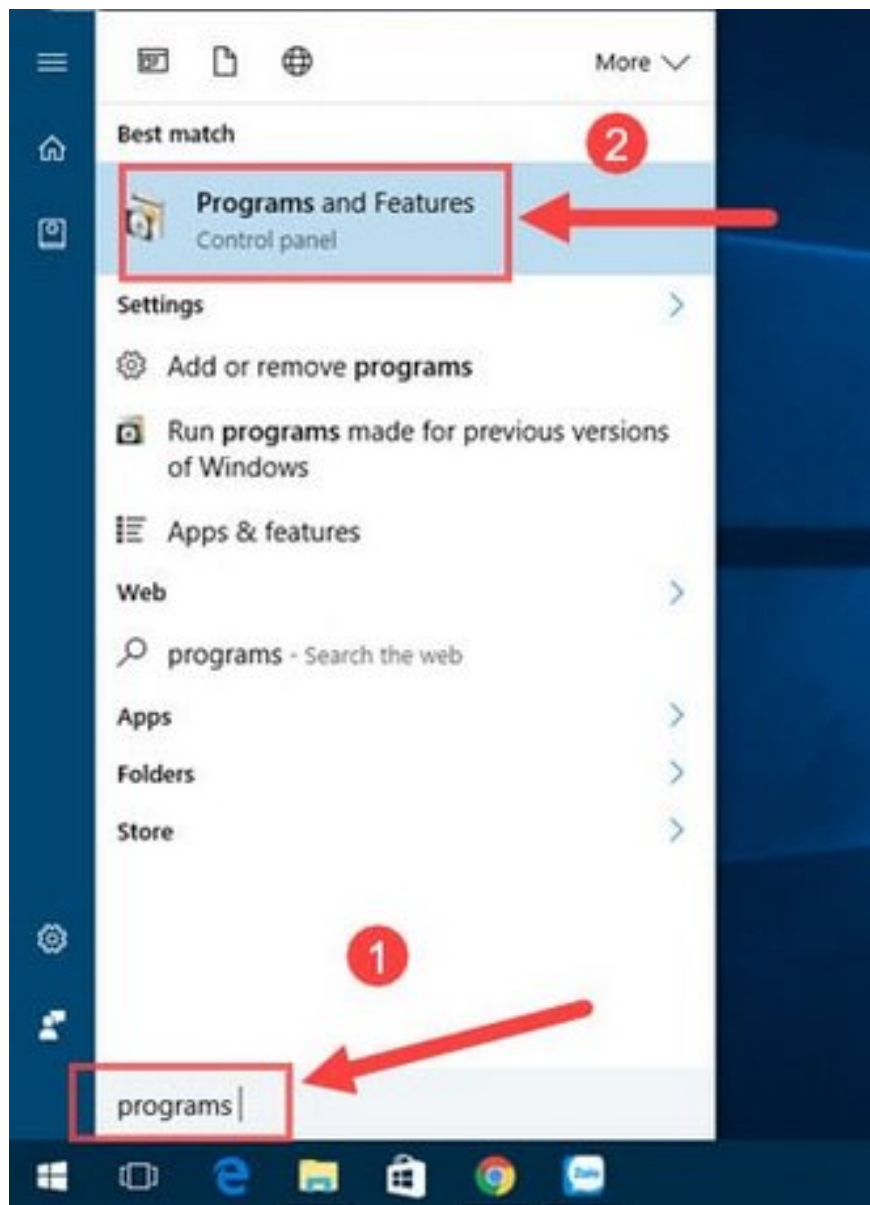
More

Best match

2

Programs and Features
Control panel

Settings

Add or remove programs

Run programs made for previous versions of Windows

Apps & features

Web

programs - Search the web

Apps

Folders

Store

1

programs

Zalo